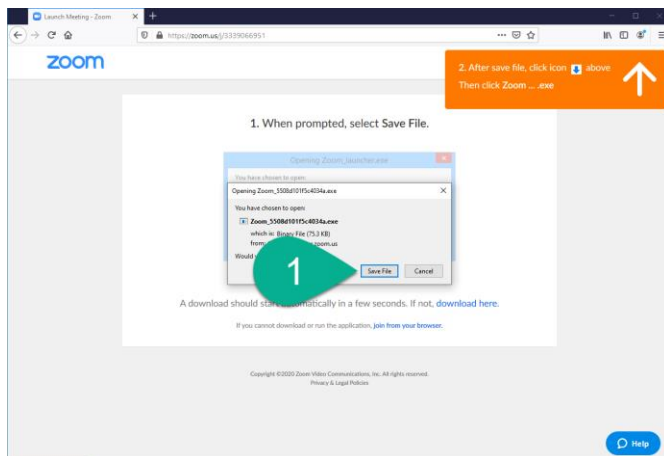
Launch Meeting - Zoom ×
https://zoom.us/j/3339066951

zoom

2. After save file, click icon above
Then click Zoom ... .exe

1. When prompted, select Save File.

Opening Zoom_launcher.exe
You have chosen to open:
Opening Zoom_5508d101f5c4034a.exe ×
You have chosen to open:
Zoom_5508d101f5c4034a.exe
which is: Binary File (75.3 KB)
from: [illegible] zoom.us
Would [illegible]
1
Save File Cancel

A download should start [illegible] matically in a few seconds. If not, download here.

If you cannot download or run the application, join from your browser.

Copyright ©2020 Zoom Video Communications, Inc. All rights reserved.
Privacy & Legal Policies

Help